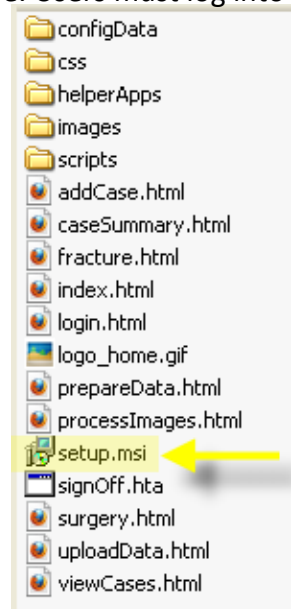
configData
css
helperApps
images
scripts
addCase.html
caseSummary.html
fracture.html
index.html
login.html
logo_home.gif
prepareData.html
processImages.html
setup.msi
signOff.hta
surgery.html
uploadData.html
viewCases.html